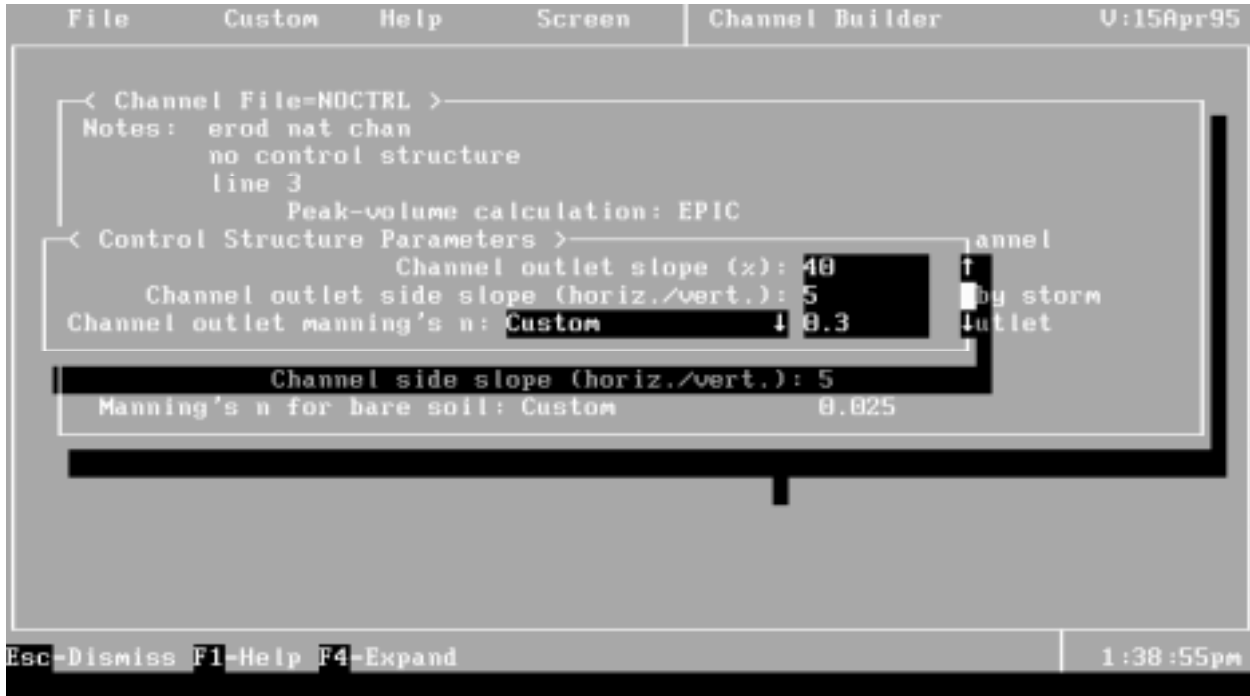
File Custom Help Screen Channel Builder V:15Apr95

< Channel File=NOCTRL >
Notes: erod nat chan
no control structure
line 3
Peak-volume calculation: EPIC

< Control Structure Parameters >
annel
Channel outlet slope (%): 40
Channel outlet side slope (horiz./vert.): 5
by storm
Channel outlet manning's n: Custom 0.3
utlet

Channel side slope (horiz./vert.): 5
Manning's n for bare soil: Custom 0.025

Esc-Dismiss F1-Help F4-Expand 1:38:55pm